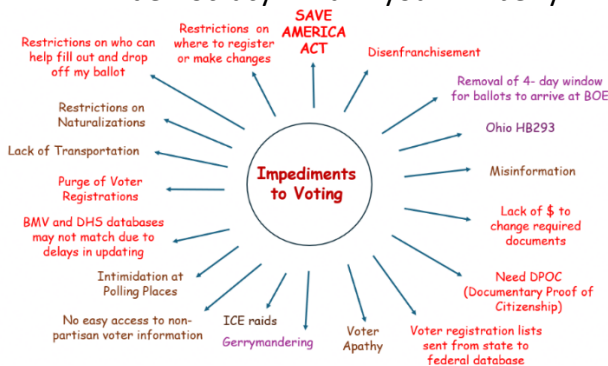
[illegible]

Impediments to Voting

SAVE AMERICA ACT

Restrictions on where to register or make changes

Restrictions on who can help fill out and drop off my ballot

Disenfranchisement

Removal of 4- day window for ballots to arrive at BOE

Ohio HB293

Misinformation

Lack of $ to change required documents

Need DPOC (Documentary Proof of Citizenship)

Voter registration lists sent from state to federal database

Voter Apathy

ICE raids

Gerrymandering

No easy access to non-partisan voter information

Intimidation at Polling Places

BMV and DHS databases may not match due to delays in updating

Purge of Voter Registrations

Lack of Transportation

Restrictions on Naturalizations